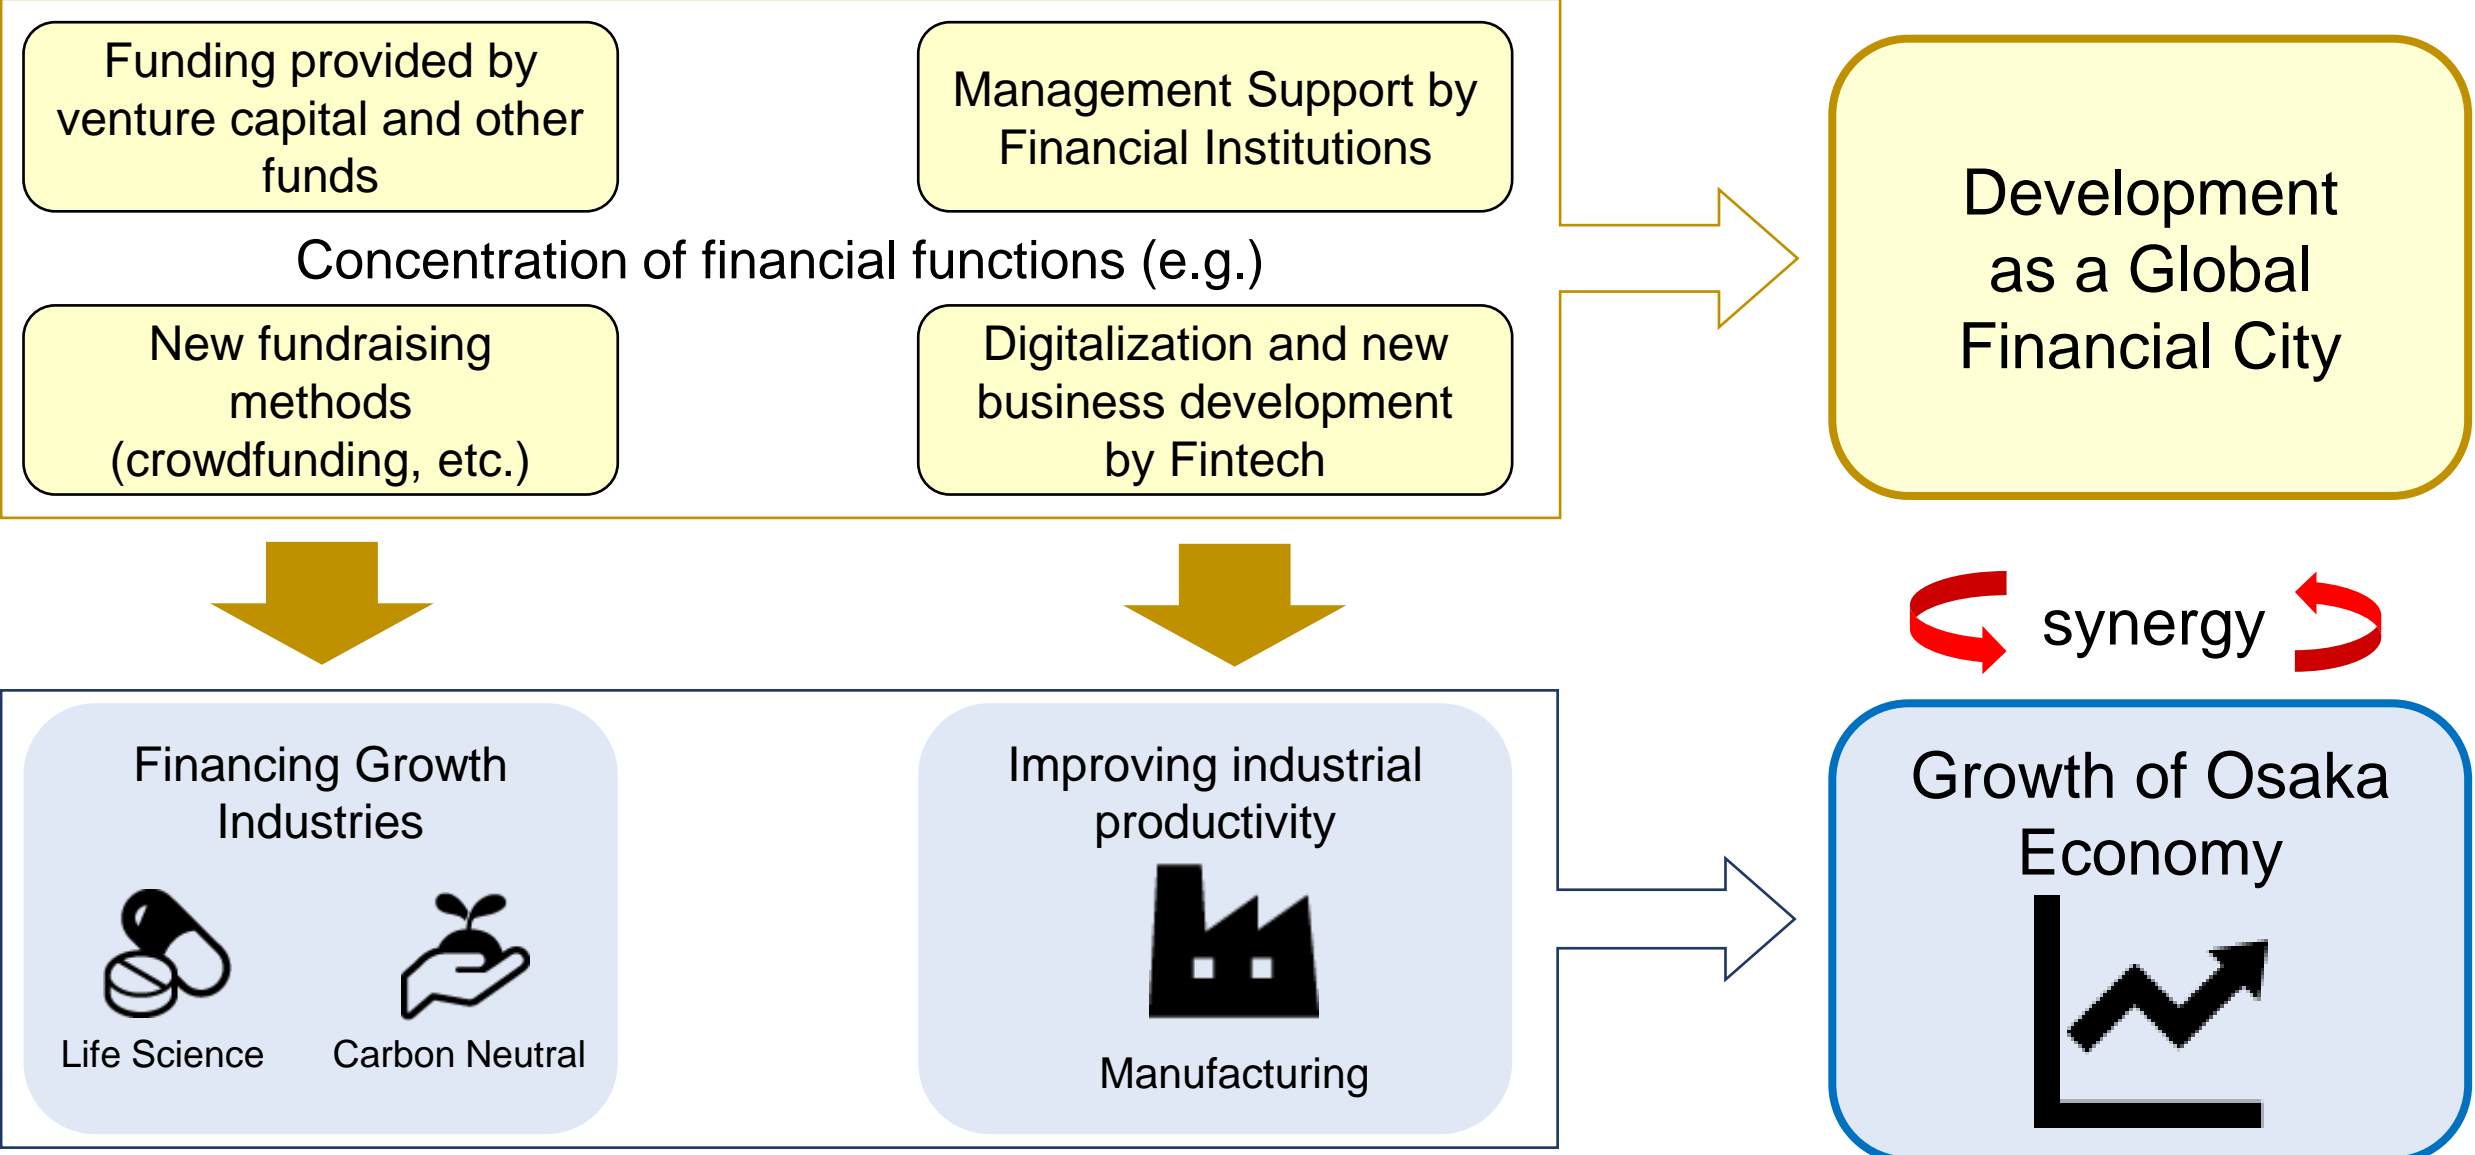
Funding provided by venture capital and other funds

Management Support by Financial Institutions

Concentration of financial functions (e.g.)

New fundraising methods (crowdfunding, etc.)

Digitalization and new business development by Fintech

Development as a Global Financial City

synergy

Financing Growth Industries

Life Science

Carbon Neutral

Improving industrial productivity

Manufacturing

Growth of Osaka Economy